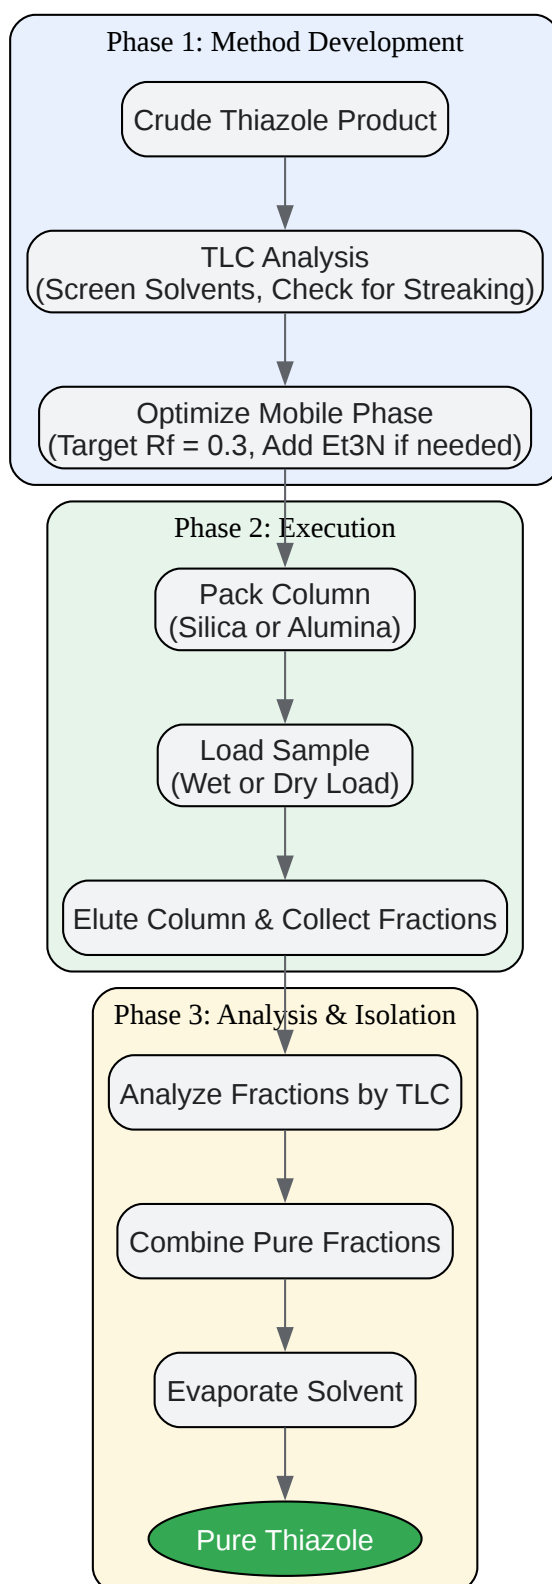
Phase 1: Method Development

Crude Thiazole Product

TLC Analysis
(Screen Solvents, Check for Streaking)

Optimize Mobile Phase
(Target Rf = 0.3, Add Et3N if needed)

Phase 2: Execution

Pack Column
(Silica or Alumina)

Load Sample
(Wet or Dry Load)

Elute Column & Collect Fractions

Phase 3: Analysis & Isolation

Analyze Fractions by TLC

Combine Pure Fractions

Evaporate Solvent

Pure Thiazole